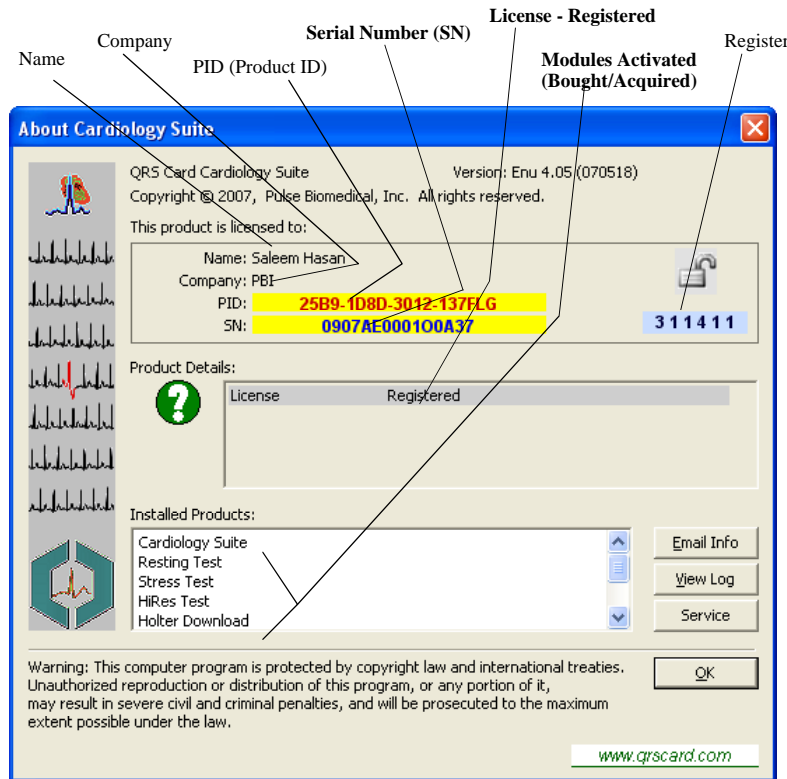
License - Registered

Name

Company

Serial Number (SN)

PID (Product ID)

Modules Activated (Bought/Acquired)

Register

About Cardiology Suite

QRS Card Cardiology Suite

Version: Enu 4.05 (070518)

Copyright © 2007, Pulse Biomedical, Inc. All rights reserved.

This product is licensed to:

Name: Saleem Hasan

Company: PBI

PID: 25B9-1D8D-3012-137FLG

SN: 0907AE0001O0A37

311411

Product Details:

| License | Registered |
|---|---|

Installed Products:

Cardiology Suite
Resting Test
Stress Test
HiRes Test
Holter Download

Email Info

View Log

Service

Warning: This computer program is protected by copyright law and international treaties. Unauthorized reproduction or distribution of this program, or any portion of it, may result in severe civil and criminal penalties, and will be prosecuted to the maximum extent possible under the law.

OK

www.qrscard.com